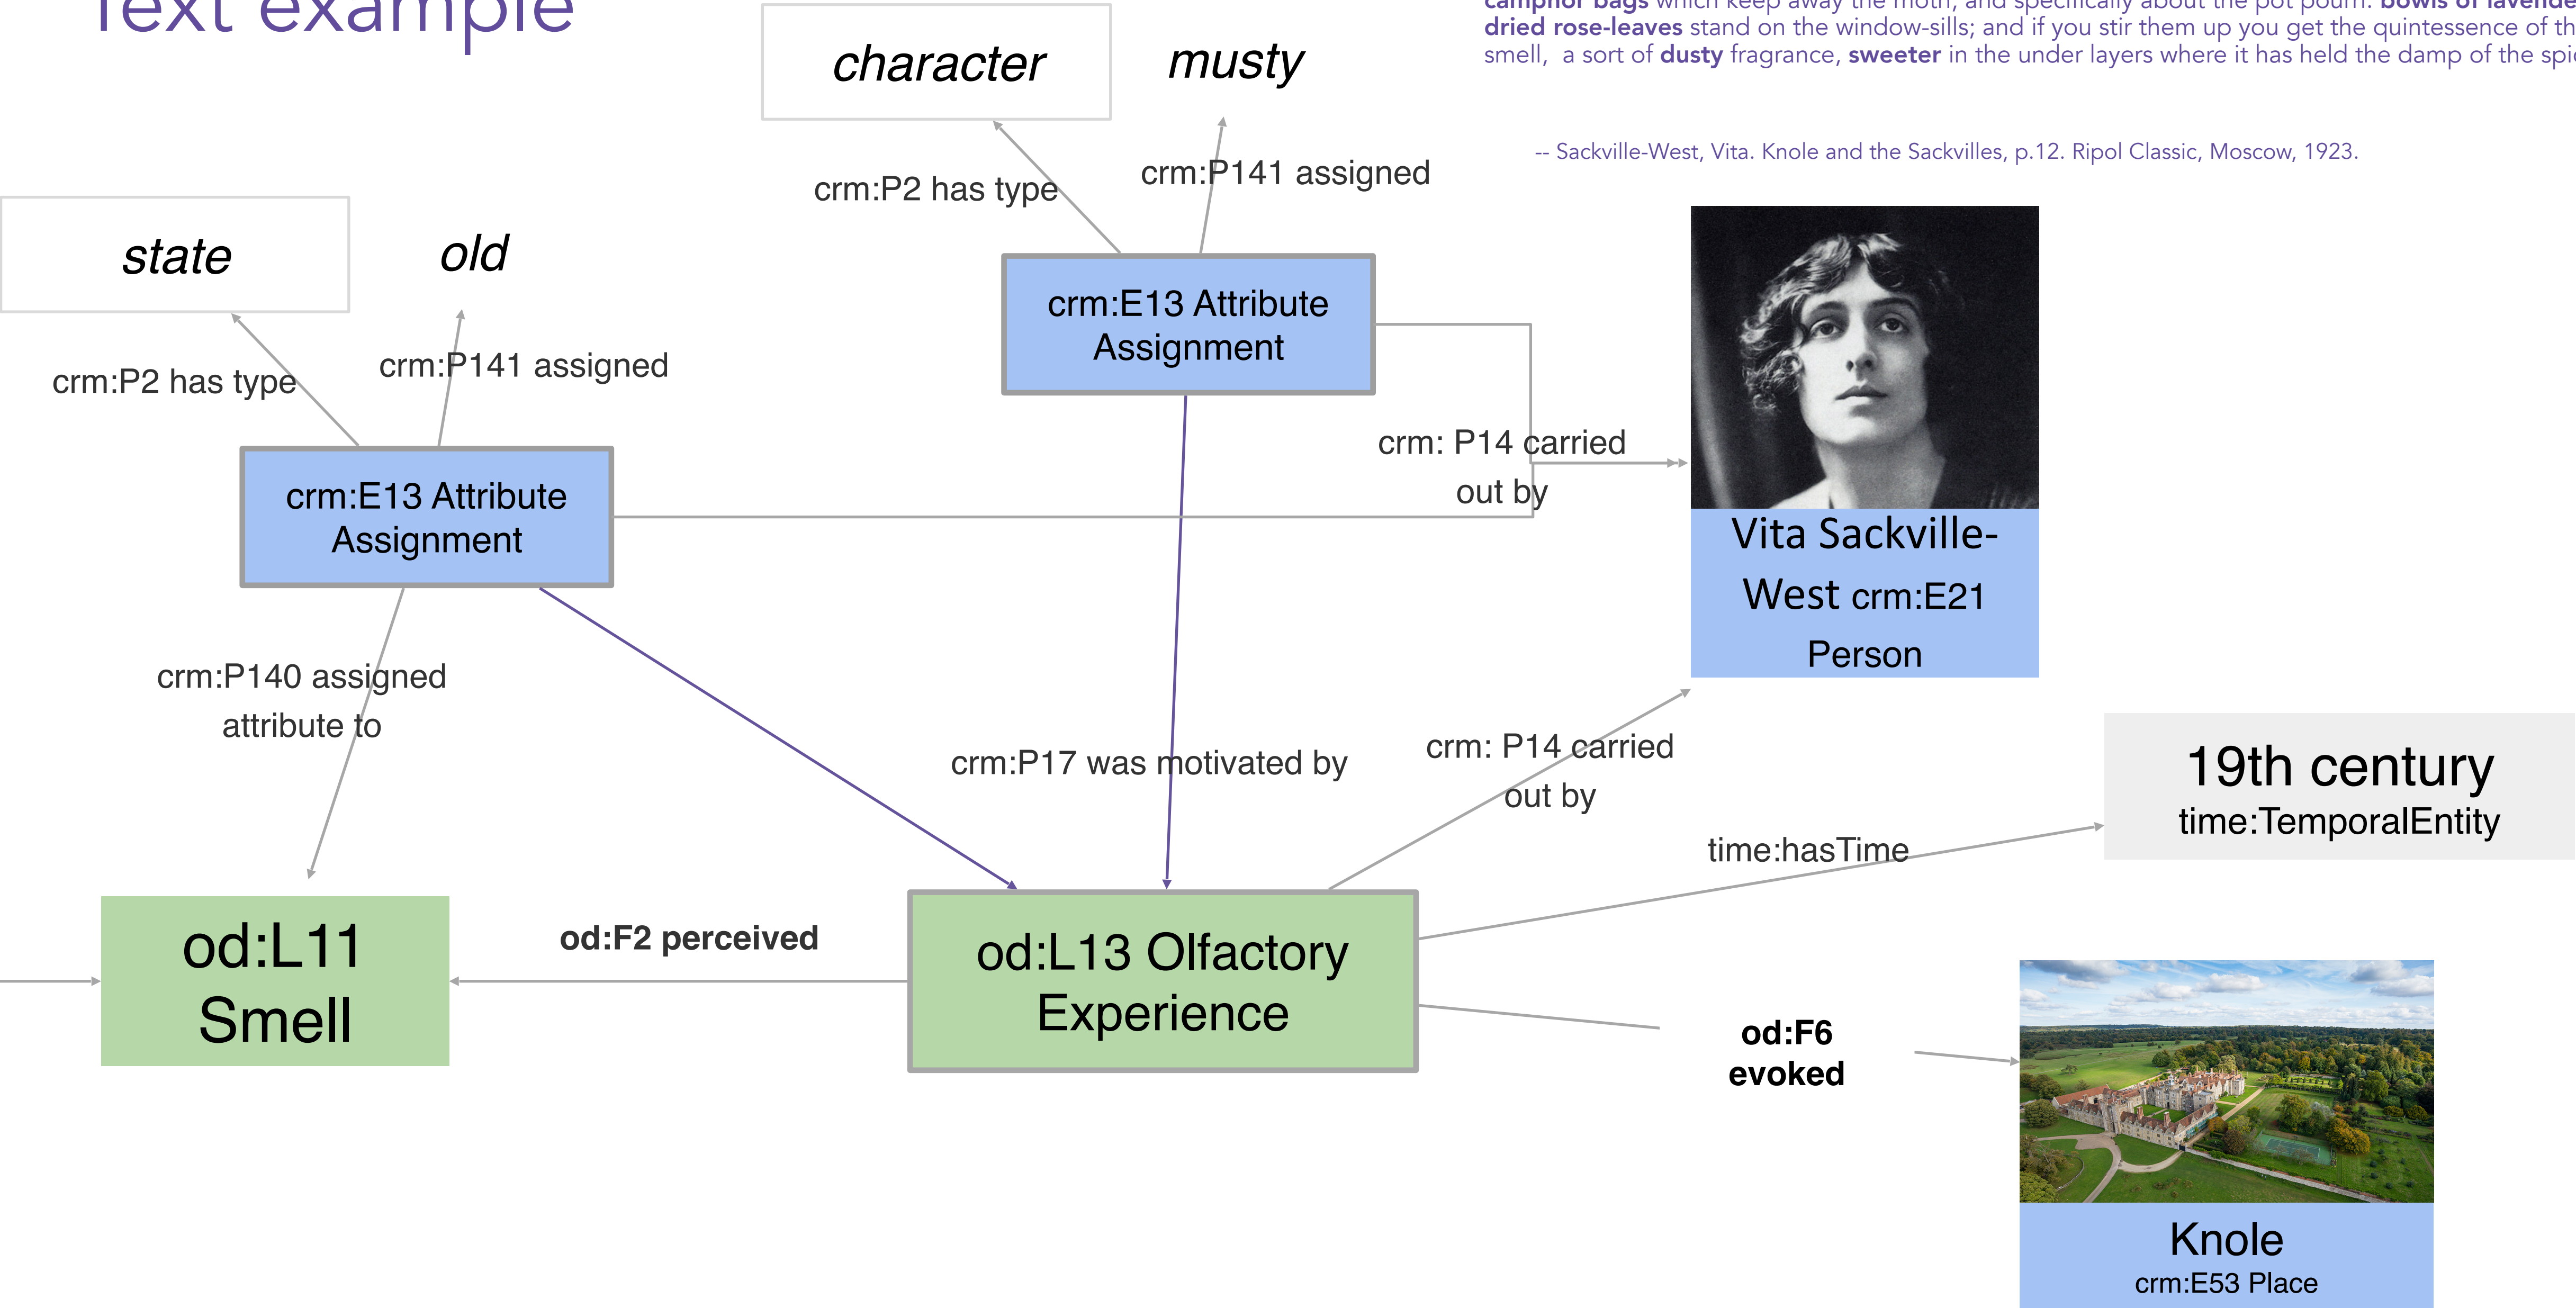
Text example

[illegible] bags which keep away the moth, and specifically about the pot pourri: bowls of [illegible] dried rose-leaves stand on the window-sills; and if you stir them up you get the quintessence of th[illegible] smell, a sort of dusty fragrance, sweeter in the under layers where it has held the damp of the spi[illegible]

-- Sackville-West, Vita. Knole and the Sackvilles, p.12. Ripol Classic, Moscow, 1923.

character

musty

crm:P2 has type

crm:P141 assigned

state

old

crm:P2 has type

crm:P141 assigned

crm:E13 Attribute Assignment

crm:E13 Attribute Assignment

crm: P14 carried out by

Vita Sackville-West crm:E21 Person

crm:P140 assigned attribute to

crm:P17 was motivated by

crm: P14 carried out by

19th century
time:TemporalEntity

time:hasTime

od:L11 Smell

od:F2 perceived

od:L13 Olfactory Experience

od:F6 evoked

Knole
crm:E53 Place